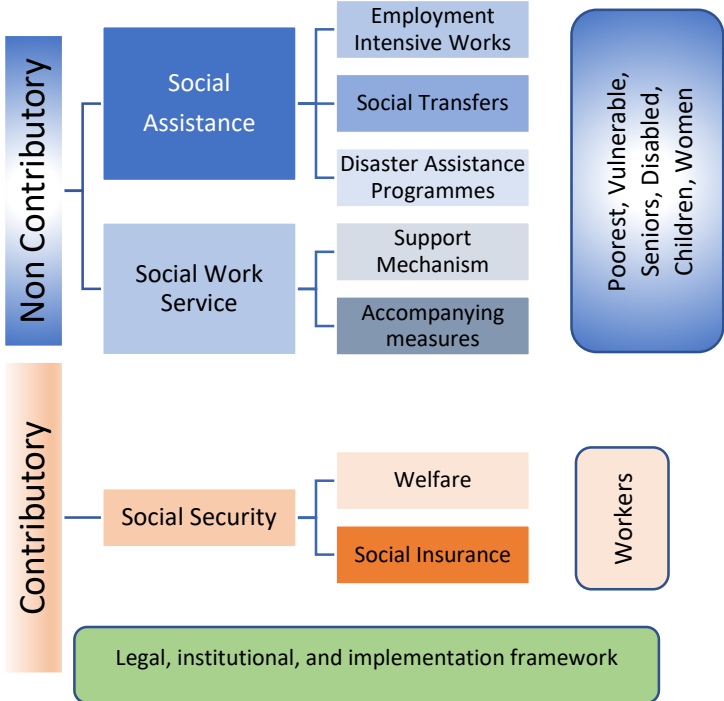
Non Contributory

Social Assistance

Employment Intensive Works

Social Transfers

Disaster Assistance Programmes

Social Work Service

Support Mechanism

Accompanying measures

Poorest, Vulnerable, Seniors, Disabled, Children, Women

Contributory

Social Security

Welfare

Social Insurance

Workers

Legal, institutional, and implementation framework